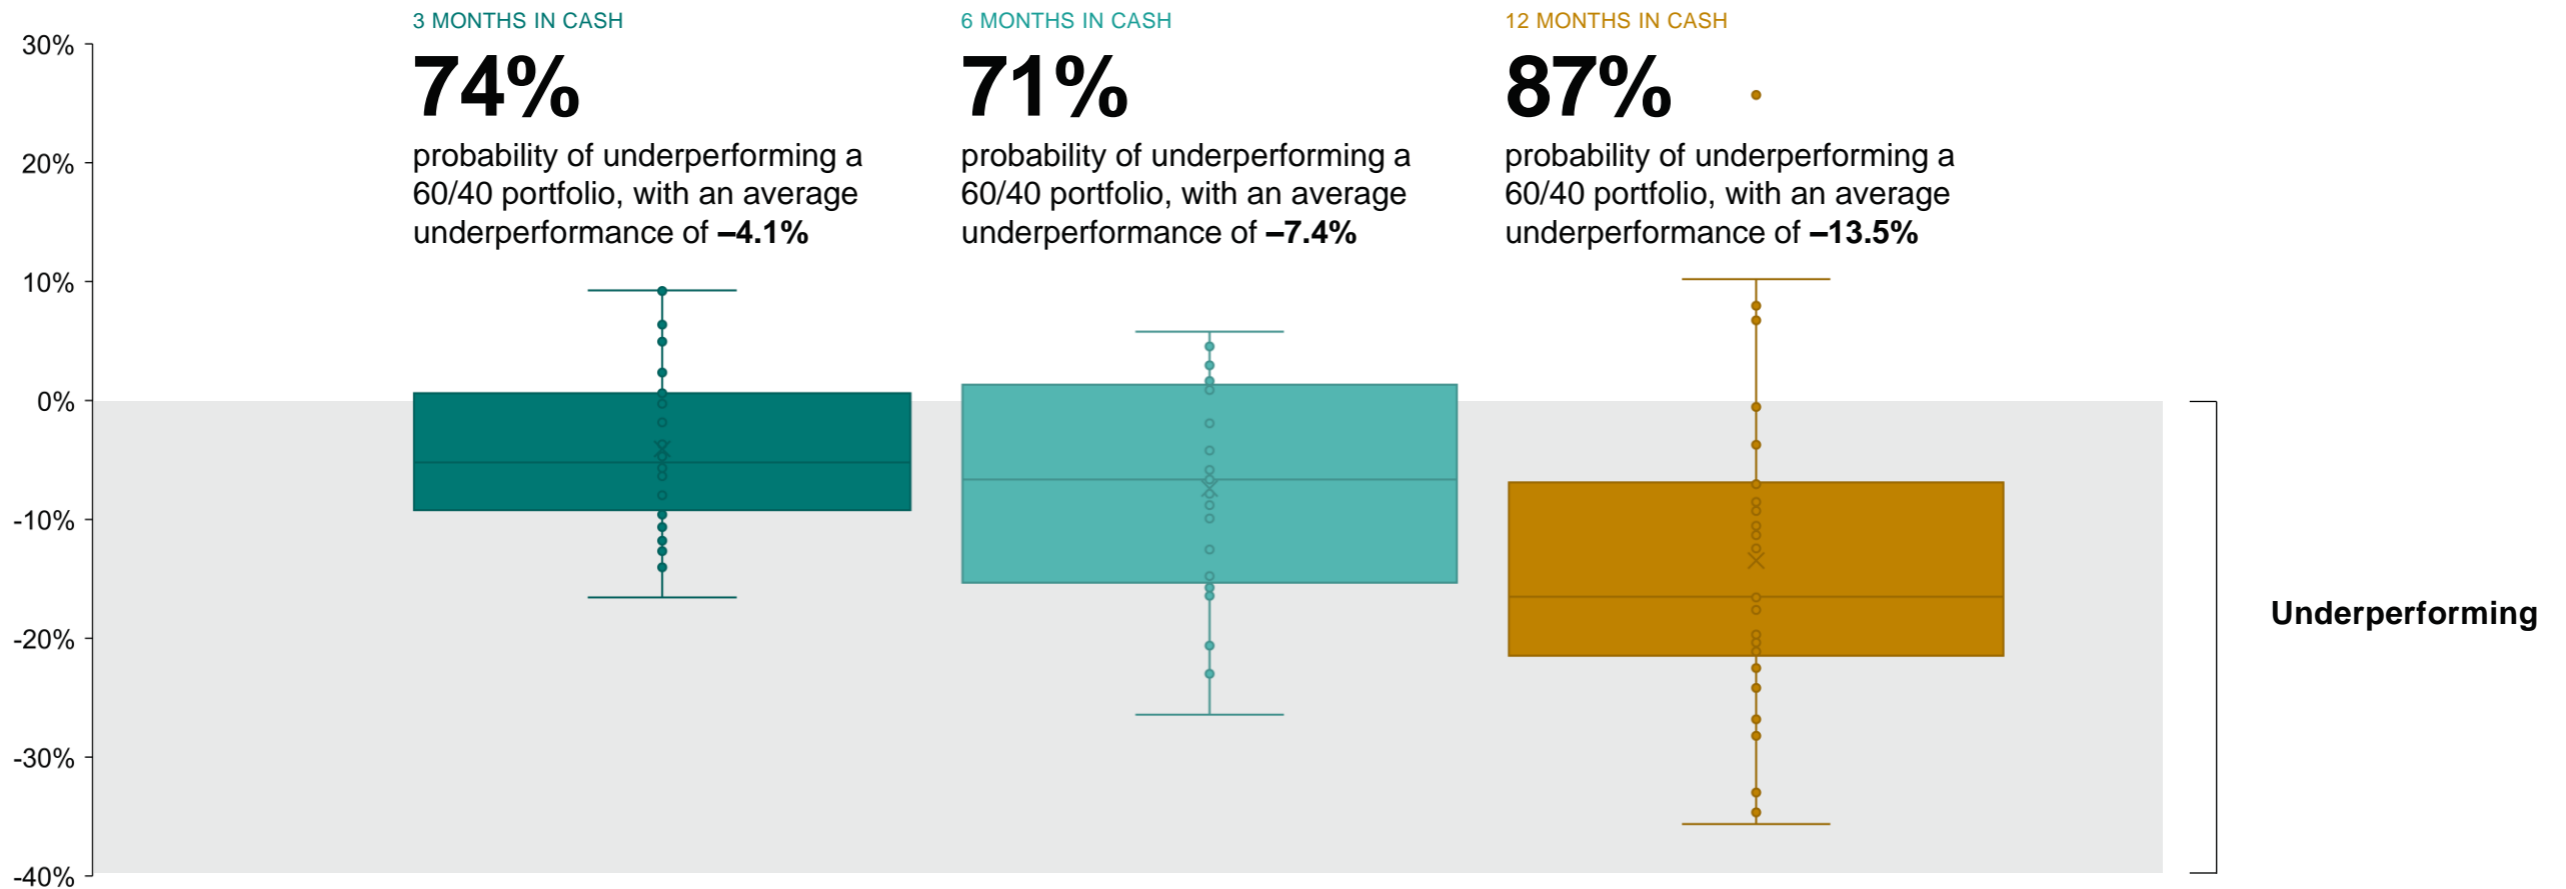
30%
20%
10%
0%
-10%
-20%
-30%
-40%

3 MONTHS IN CASH
74%
probability of underperforming a 60/40 portfolio, with an average underperformance of –4.1%

6 MONTHS IN CASH
71%
probability of underperforming a 60/40 portfolio, with an average underperformance of –7.4%

12 MONTHS IN CASH
87%
probability of underperforming a 60/40 portfolio, with an average underperformance of –13.5%

Underperforming